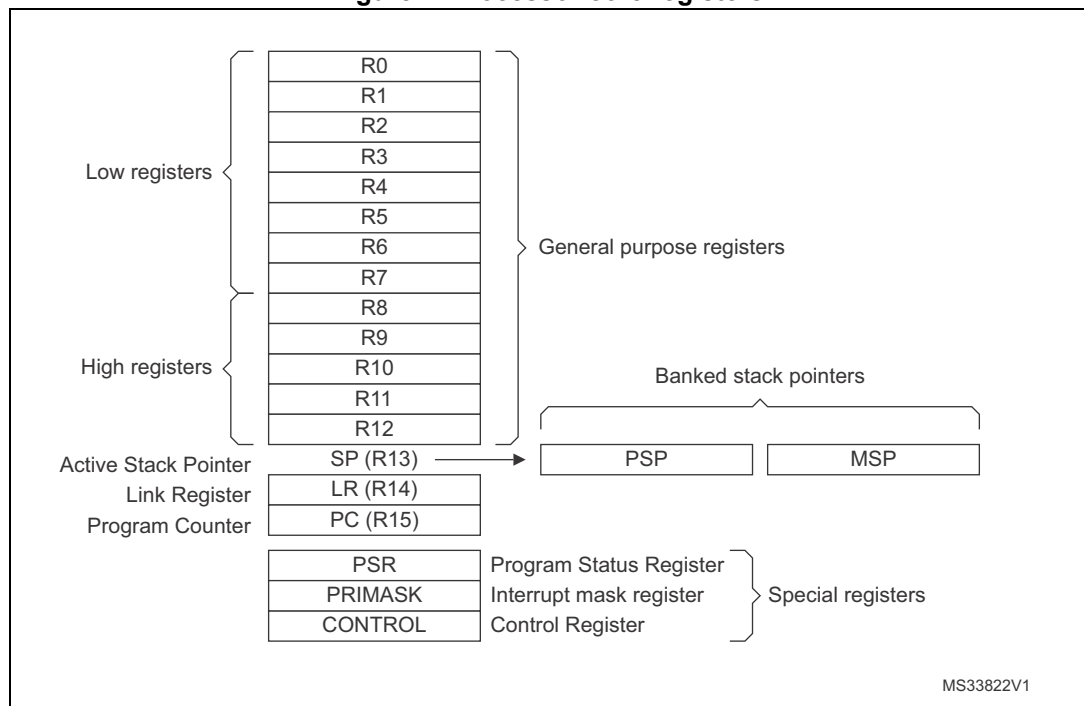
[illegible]

R0
R1
R2
R3
R4
R5
R6
R7
R8
R9
R10
R11
R12

Low registers

High registers

General purpose registers

Banked stack pointers

Active Stack Pointer SP (R13)
PSP
MSP

Link Register LR (R14)
Program Counter PC (R15)

PSR Program Status Register
PRIMASK Interrupt mask register
CONTROL Control Register

Special registers

MS33822V1